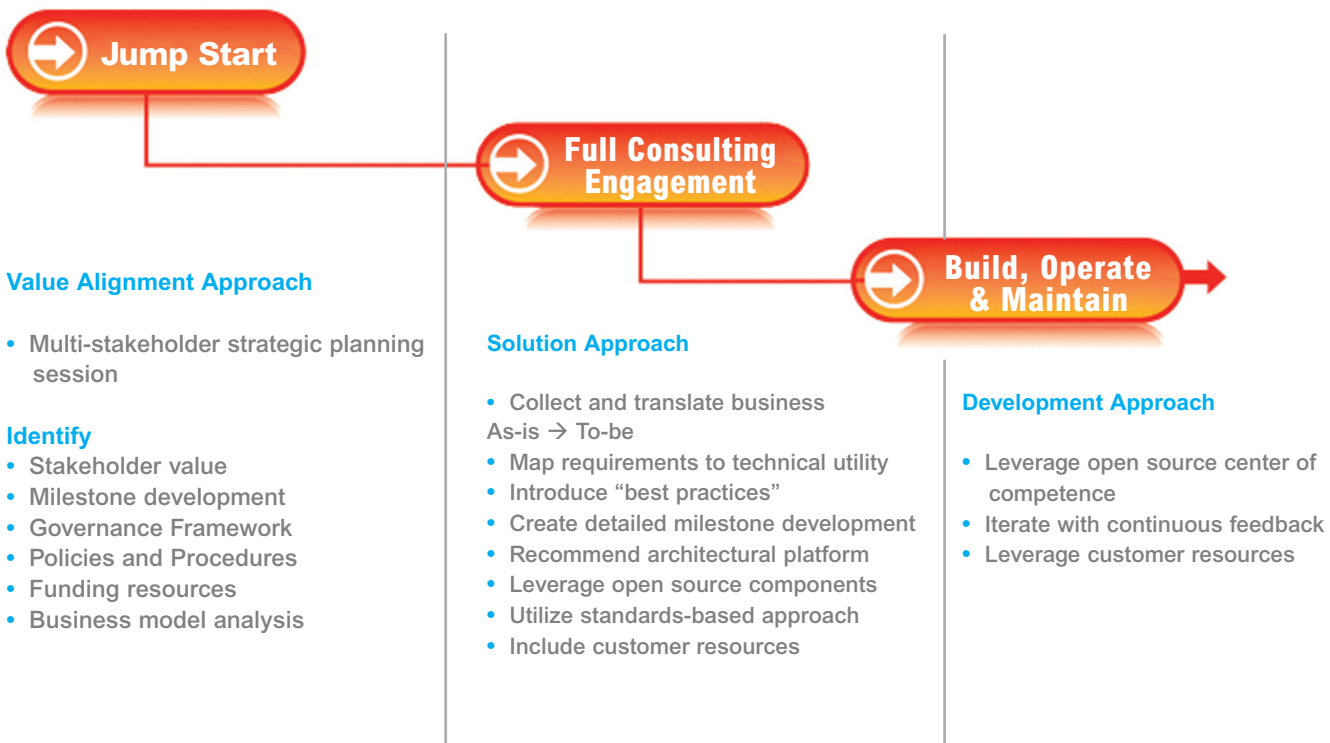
Jump Start

Full Consulting Engagement

Build, Operate & Maintain

Value Alignment Approach

• Multi-stakeholder strategic planning session

Identify
• Stakeholder value
• Milestone development
• Governance Framework
• Policies and Procedures
• Funding resources
• Business model analysis

Solution Approach

• Collect and translate business As-is → To-be
• Map requirements to technical utility
• Introduce “best practices”
• Create detailed milestone development
• Recommend architectural platform
• Leverage open source components
• Utilize standards-based approach
• Include customer resources

Development Approach

• Leverage open source center of competence
• Iterate with continuous feedback
• Leverage customer resources